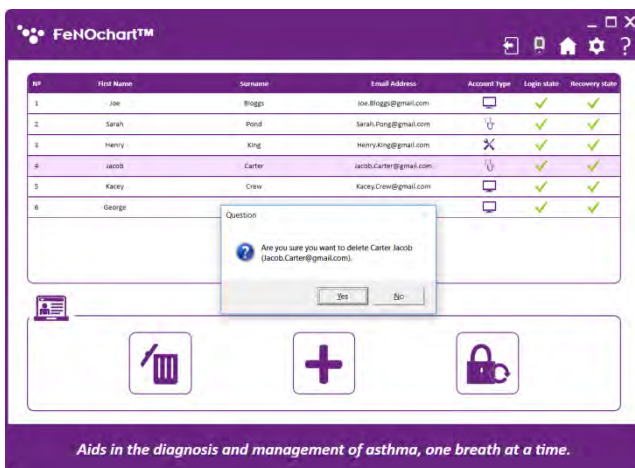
FeNOchart™

| Nº | First Name | Surname | Email Address | Account Type | Login state | Recovery state |
|---|---|---|---|---|---|---|
| 1 | Joe | Bloggs | Joe.Bloggs@gmail.com | | | |
| 2 | Sarah | Pond | Sarah.Pong@gmail.com | | | |
| 3 | Henry | King | Henry.King@gmail.com | | | |
| 4 | Jacob | Carter | Jacob.Carter@gmail.com | | | |
| 5 | Kacey | Crew | Kacey.Crew@gmail.com | | | |
| 6 | George | | | | | |

Question

Are you sure you want to delete Carter Jacob (Jacob.Carter@gmail.com).

Yes No

Aids in the diagnosis and management of asthma, one breath at a time.